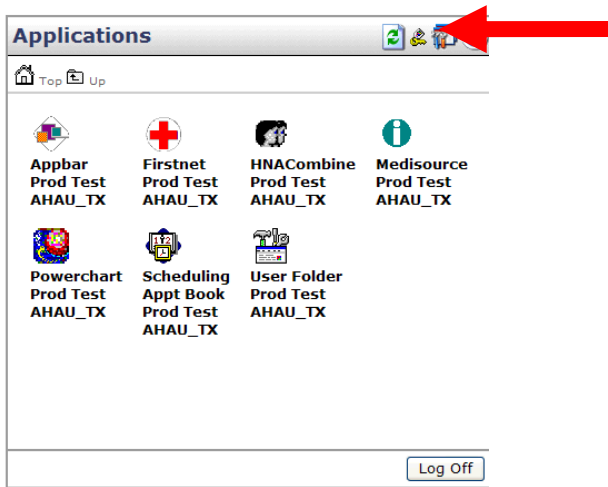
Applications

Top Up

Appbar Prod Test AHAU_TX

Firstnet Prod Test AHAU_TX

HNACombine Prod Test AHAU_TX

Medisource Prod Test AHAU_TX

Powerchart Prod Test AHAU_TX

Scheduling Appt Book Prod Test AHAU_TX

User Folder Prod Test AHAU_TX

Log Off